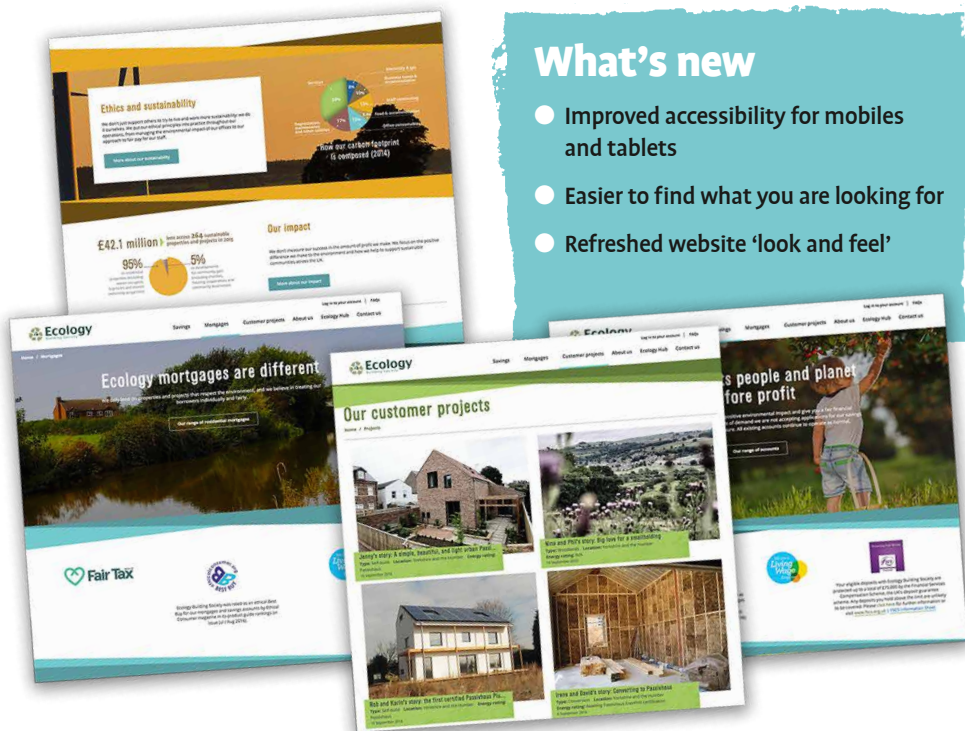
What's new

Improved accessibility for mobiles and tablets

Easier to find what you are looking for

Refreshed website 'look and feel'

Ethics and sustainability

More about our sustainability

How our carbon footprint is composed (2014)

£42.1 million

264

95%

5%

Our impact

More about our impact

Ecology

Log in to your account | Help

Savings Mortgages Customer projects About us Ecology Hub Contact us

Home / Mortgages

Ecology mortgages are different

Our range of residential mortgages

Fair Tax

Ecology

Log in to your account | Help

Savings Mortgages Customer projects About us Ecology Hub Contact us

Our customer projects

Home / Projects

Jenny's story: A simple, beautiful, and light urban Passi...

Nina and Phil's story: Big love for a smallholding

Rob and Karin's story: the first certified Passivhaus Pro...

Irene and David's story: Converting to Passivhaus

Ecology

Log in to your account | Help

Savings Mortgages Customer projects About us Ecology Hub Contact us

s people and planet
fore profit

Our range of accounts

Living Wage